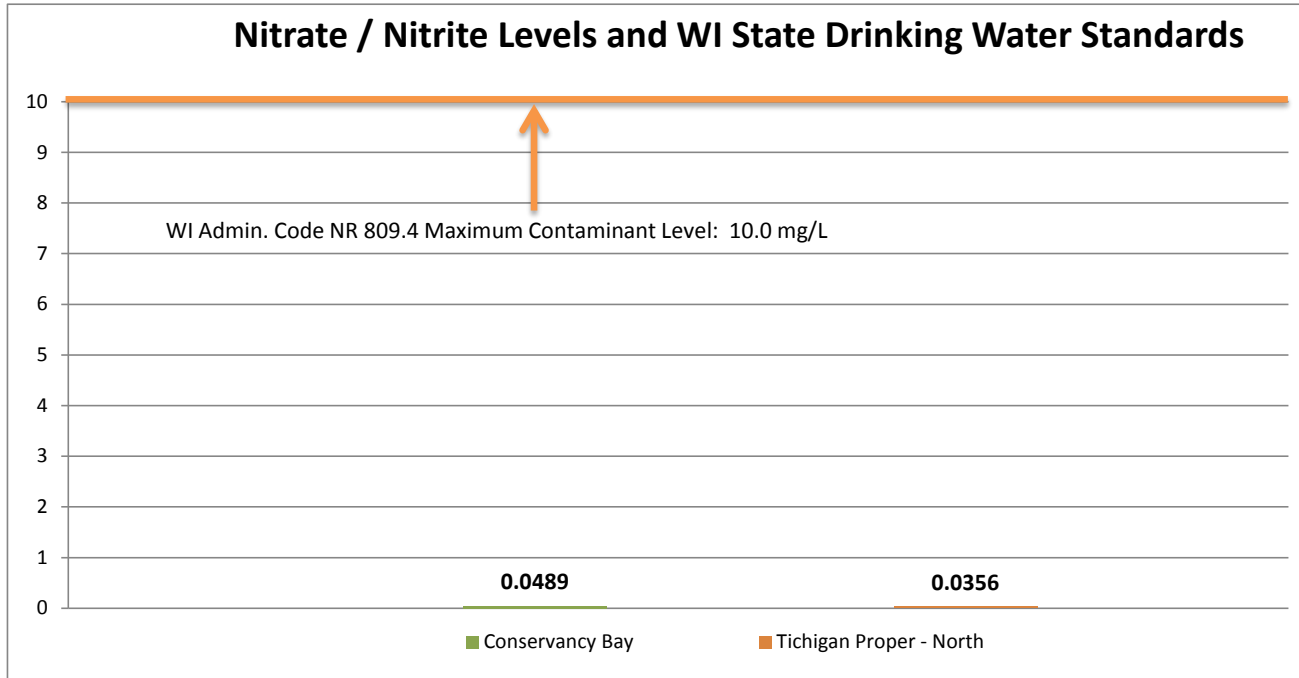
Nitrate / Nitrite Levels and WI State Drinking Water Standards

10
9
8
7
6
5
4
3
2
1
0

WI Admin. Code NR 809.4 Maximum Contaminant Level: 10.0 mg/L

0.0489
0.0356

Conservancy Bay
Tichigan Proper - North